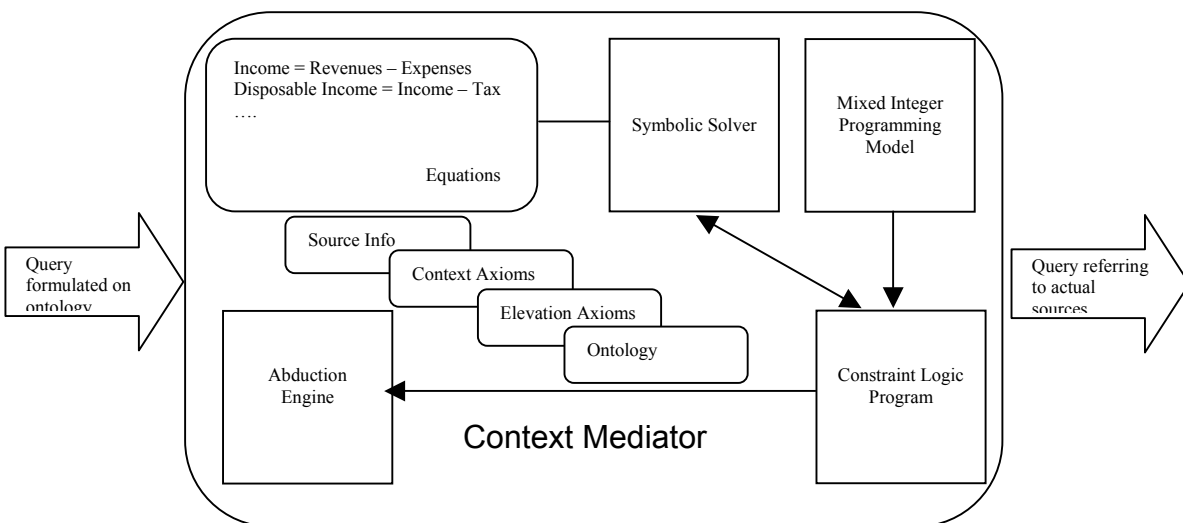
Income = Revenues – Expenses
Disposable Income = Income – Tax
….

Equations

Symbolic Solver

Mixed Integer Programming Model

Query formulated on ontology

Source Info

Context Axioms

Elevation Axioms

Ontology

Query referring to actual sources

Abduction Engine

Constraint Logic Program

Context Mediator